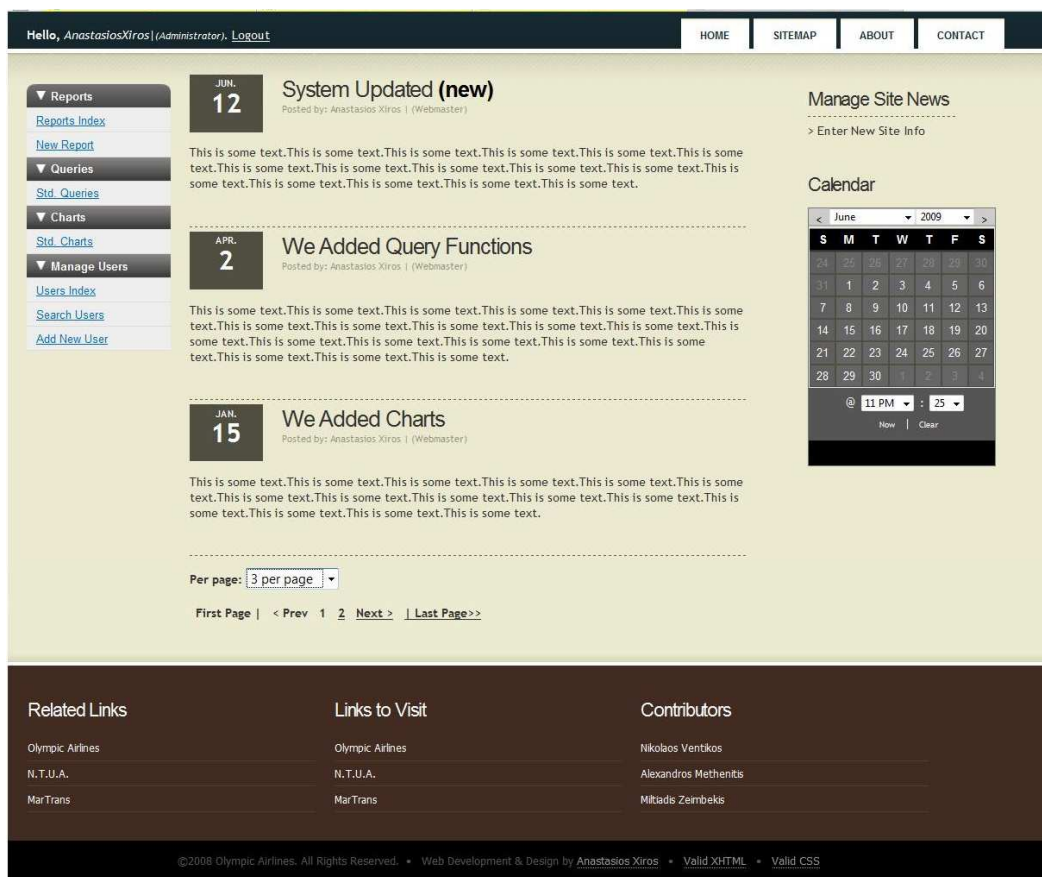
Hello, AnastasiosXiros | (Administrator). Logout

HOME | SITEMAP | ABOUT | CONTACT

▼ Reports
Reports Index
New Report
▼ Queries
Std. Queries
▼ Charts
Std. Charts
▼ Manage Users
Users Index
Search Users
Add New User

JUN. 12
System Updated **(new)**
Posted by: Anastasios Xiros | (Webmaster)

This is some text.This is some text.This is some text.This is some text.This is some text.This is some text.This is some text.This is some text.This is some text.This is some text.This is some text.This is some text.This is some text.This is some text.This is some text.This is some text.

APR. 2
We Added Query Functions
Posted by: Anastasios Xiros | (Webmaster)

This is some text.This is some text.This is some text.This is some text.This is some text.This is some text.This is some text.This is some text.This is some text.This is some text.This is some text.This is some text.This is some text.This is some text.This is some text.This is some text.This is some text.This is some text.This is some text.This is some text.

JAN. 15
We Added Charts
Posted by: Anastasios Xiros | (Webmaster)

This is some text.This is some text.This is some text.This is some text.This is some text.This is some text.This is some text.This is some text.This is some text.This is some text.This is some text.This is some text.This is some text.This is some text.This is some text.This is some text.

Per page: 3 per page

First Page | < Prev 1 2 Next > | Last Page>>

Manage Site News
> Enter New Site Info

Calendar
< June 2009 >

| S | M | T | W | T | F | S |
|---|---|---|---|---|---|---|
| 24 | 25 | 26 | 27 | 28 | 29 | 30 |
| 31 | 1 | 2 | 3 | 4 | 5 | 6 |
| 7 | 8 | 9 | 10 | 11 | 12 | 13 |
| 14 | 15 | 16 | 17 | 18 | 19 | 20 |
| 21 | 22 | 23 | 24 | 25 | 26 | 27 |
| 28 | 29 | 30 | 1 | 2 | 3 | 4 |

@ 11 PM : 25
Now | Clear

Related Links
Olympic Airlines
N.T.U.A.
MarTrans

Links to Visit
Olympic Airlines
N.T.U.A.
MarTrans

Contributors
Nikolaos Ventikos
Alexandros Methenitis
Miltiadis Zeimbekis

©2008 Olympic Airlines. All Rights Reserved. • Web Development & Design by Anastasios Xiros • Valid XHTML • Valid CSS